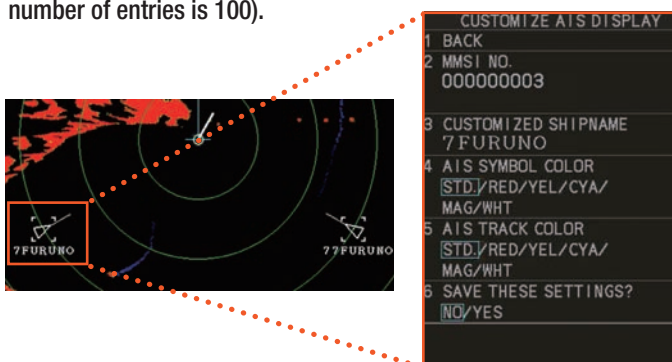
number of entries is 100).

7FURUNO

7FURUNO

CUSTOMIZE AIS DISPLAY
1 BACK
2 MMSI NO.
000000003
3 CUSTOMIZED SHIPNAME
7FURUNO
4 AIS SYMBOL COLOR
STD./RED/YEL/CYA/
MAG/WHT
5 AIS TRACK COLOR
STD./RED/YEL/CYA/
MAG/WHT
6 SAVE THESE SETTINGS?
NO/YES